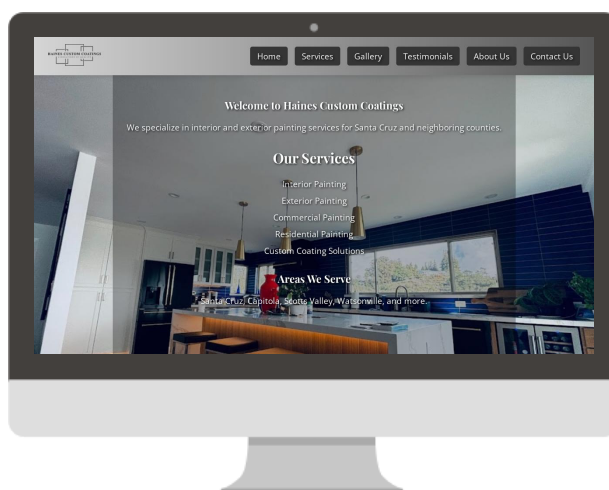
HAINES CUSTOM COATINGS

Home Services Gallery Testimonials About Us Contact Us

Welcome to Haines Custom Coatings

We specialize in interior and exterior painting services for Santa Cruz and neighboring counties.

Our Services

Interior Painting

Exterior Painting

Commercial Painting

Residential Painting

Custom Coating Solutions

Areas We Serve

Santa Cruz, Capitola, Scotts Valley, Watsonville, and more.